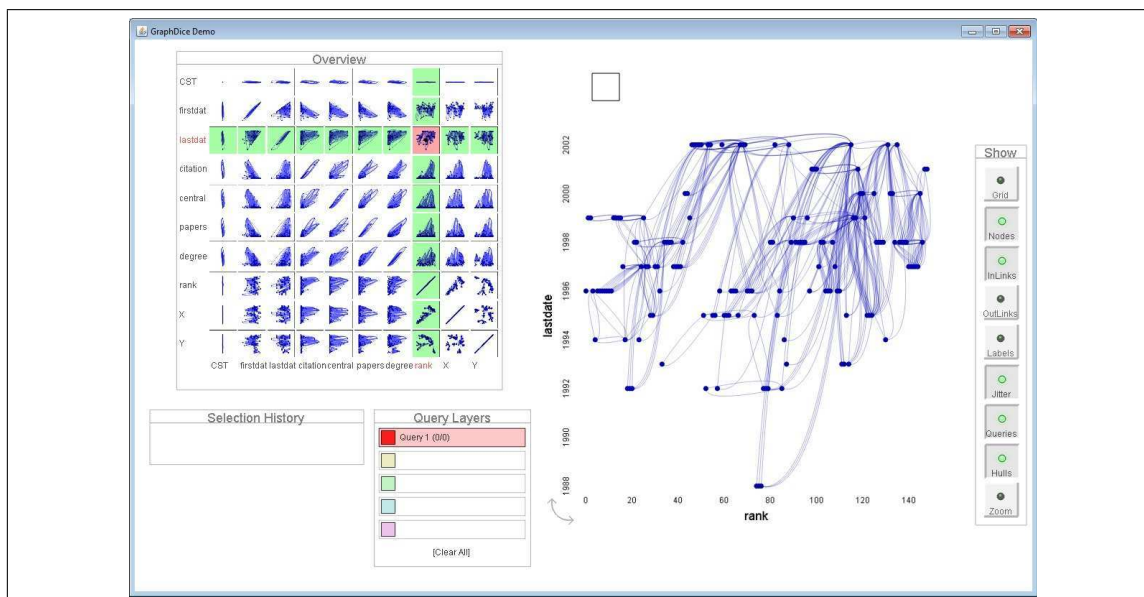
GraphDice Demo

Overview

CST
firstdat
lastdat
citation
central
papers
degree
rank
X
Y

CST firstdat lastdat citation central papers degree rank X Y

Selection History

Query Layers

Query 1 (0/0)

[Clear All]

lastdate

2002
2000
1998
1996
1994
1992
1990
1988

0 20 40 60 80 100 120 140

rank

Show

Grid
Nodes
InLinks
OutLinks
Labels
Jitter
Queries
Hulls
Zoom